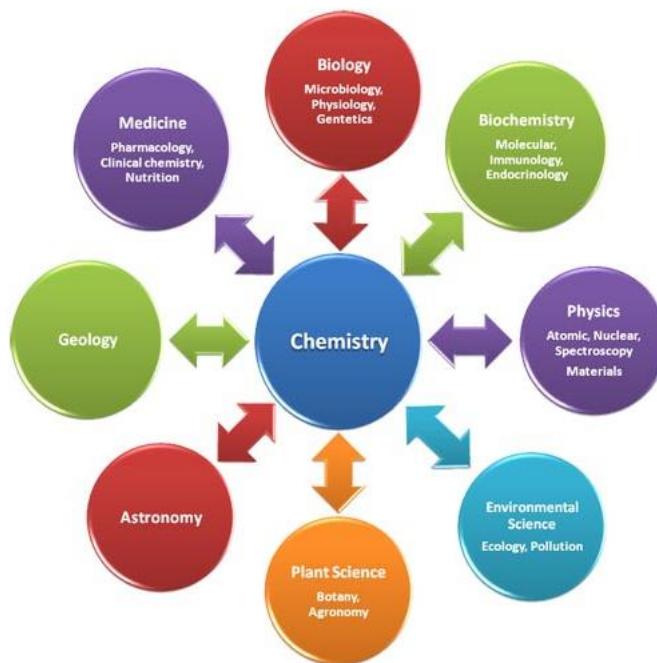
Biology
Microbiology, Physiology, Gentetics

Medicine
Pharmacology, Clinical chemistry, Nutrition

Biochemistry
Molecular, Immunology, Endocrinology

Geology

Chemistry

Physics
Atomic, Nuclear, Spectroscopy
Materials

Astronomy

Environmental Science
Ecology, Pollution

Plant Science
Botany, Agronomy